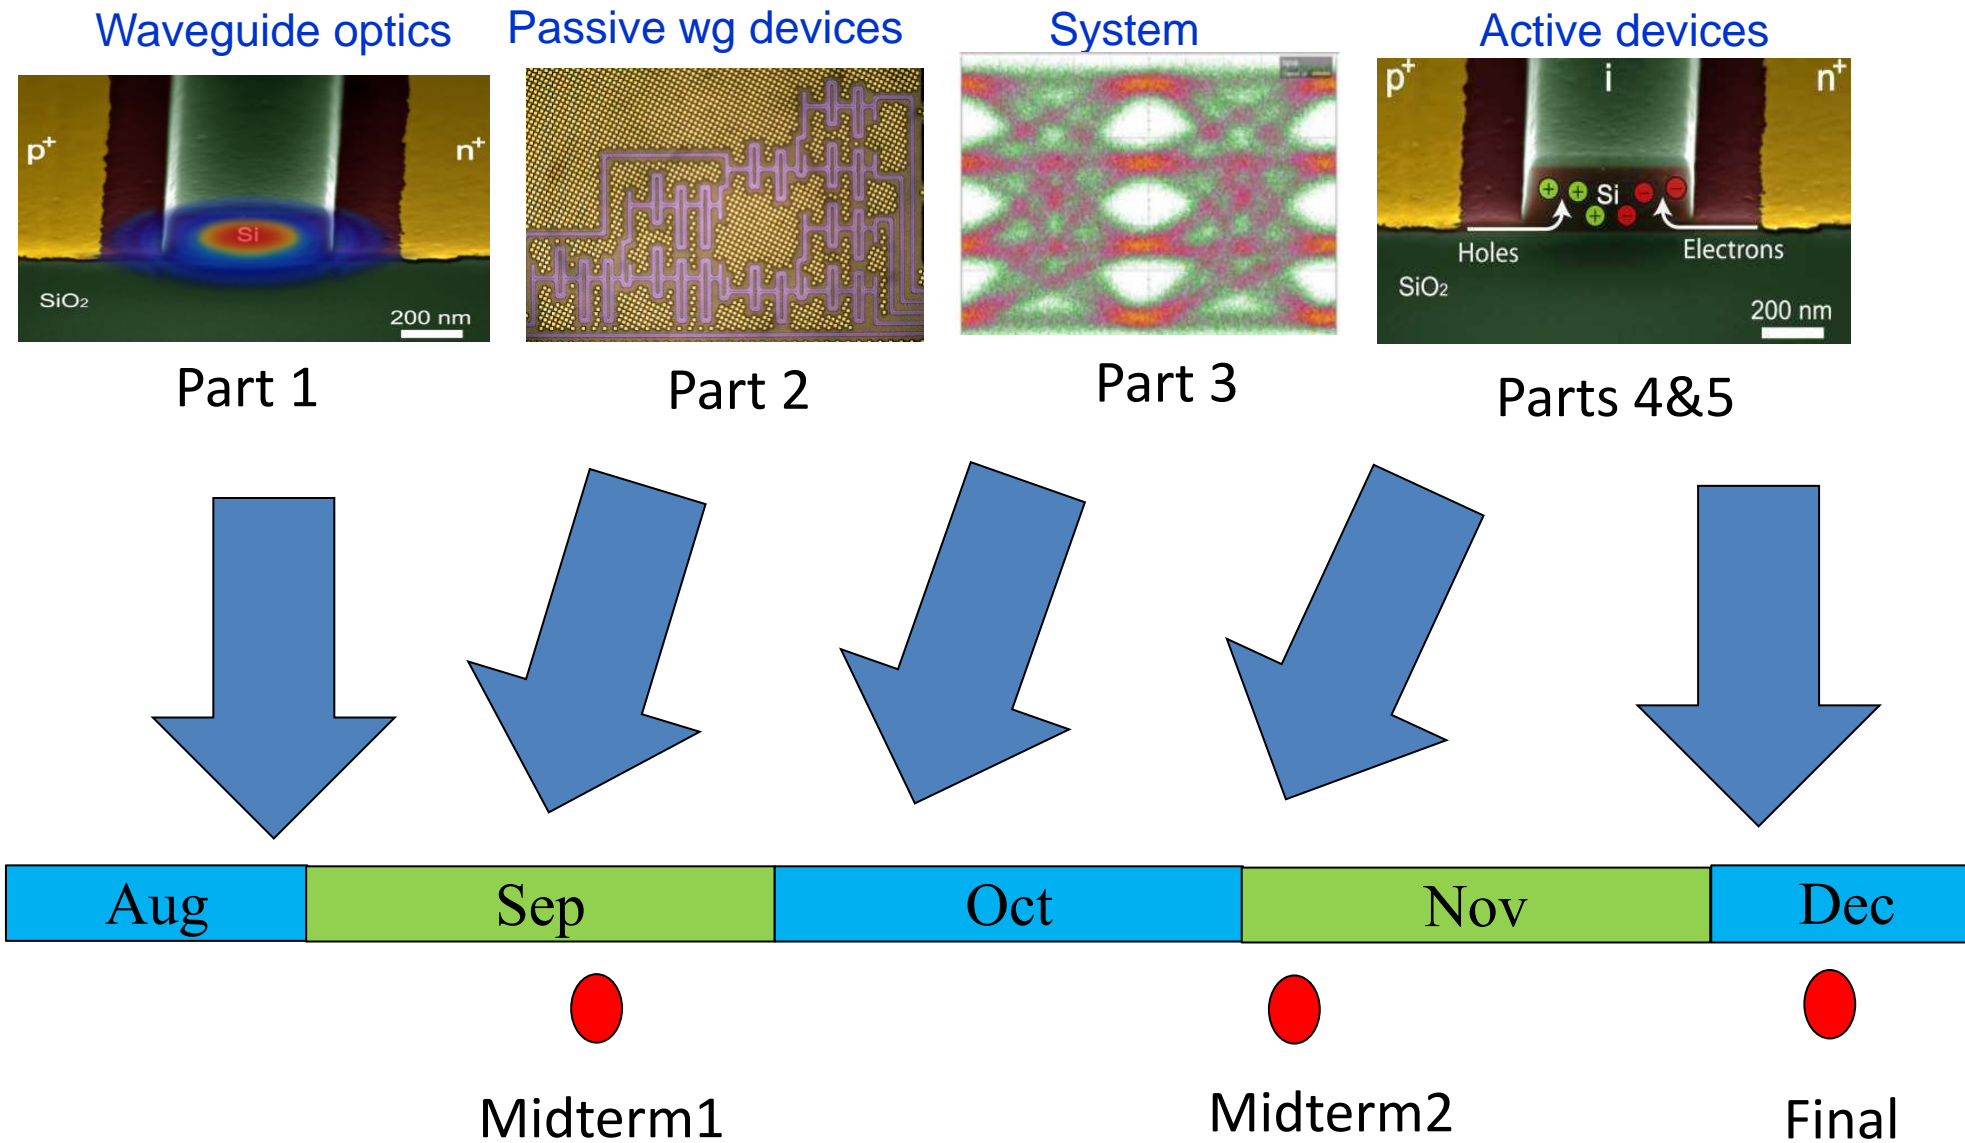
Waveguide optics

$p^+$

$n^+$

Si

SiO₂

200 nm

Part 1

Passive wg devices

Part 2

System

Part 3

Active devices

$p^+$

i

$n^+$

Si

Holes

Electrons

SiO₂

200 nm

Parts 4&5

Aug

Sep

Oct

Nov

Dec

Midterm1

Midterm2

Final